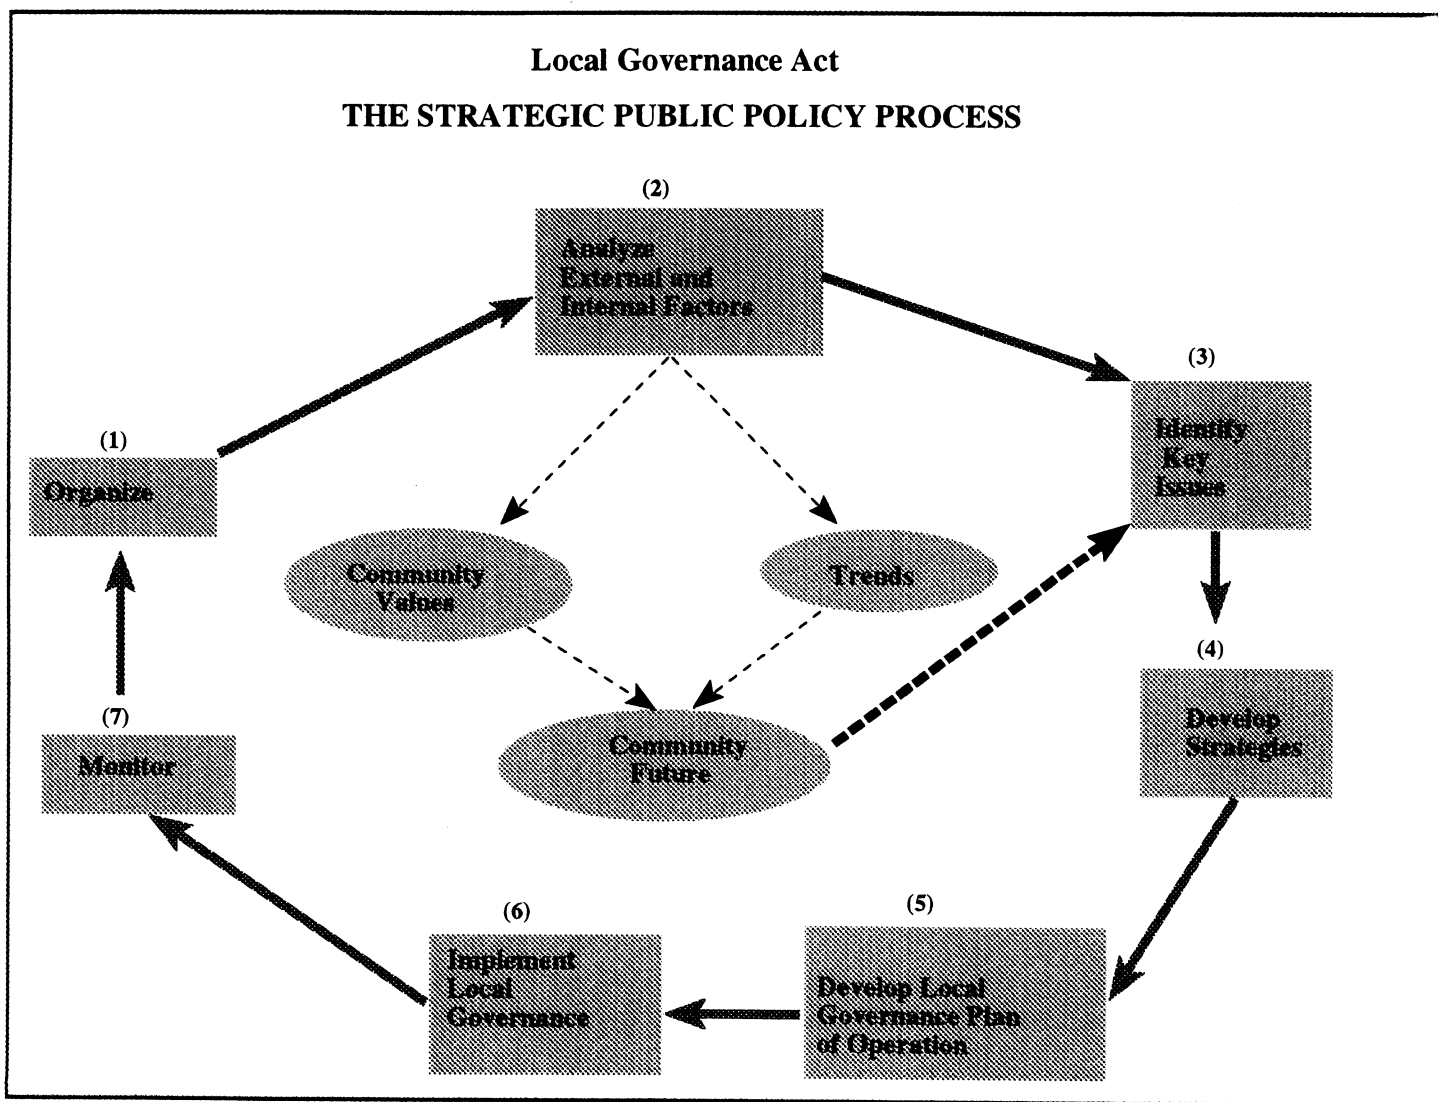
Local Governance Act

THE STRATEGIC PUBLIC POLICY PROCESS

(2)
Analyze External and Internal Factors

(3)
Identify Key Issues

(1)
Organize

Community Values

Trends

Community Future

(4)
Develop Strategies

(7)
Monitor

(6)
Implement Local Governance

(5)
Develop Local Governance Plan of Operation